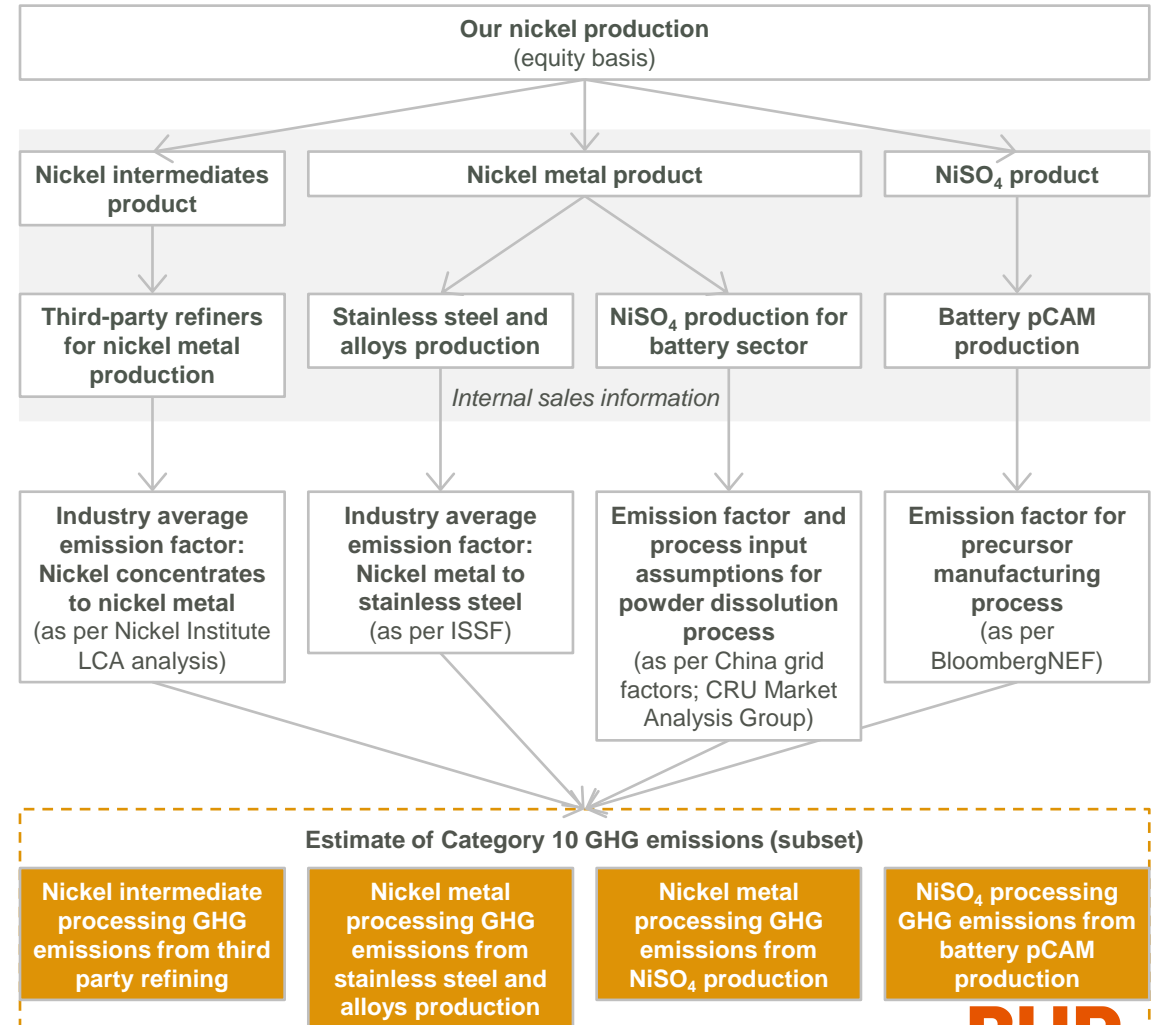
**Our nickel production**
(equity basis)

**Nickel intermediates product**

**Nickel metal product**

**$NiSO_4$ product**

**Third-party refiners for nickel metal production**

**Stainless steel and alloys production**

**$NiSO_4$ production for battery sector**

**Battery pCAM production**

*Internal sales information*

**Industry average emission factor: Nickel concentrates to nickel metal**
(as per Nickel Institute LCA analysis)

**Industry average emission factor: Nickel metal to stainless steel**
(as per ISSF)

**Emission factor and process input assumptions for powder dissolution process**
(as per China grid factors; CRU Market Analysis Group)

**Emission factor for precursor manufacturing process**
(as per BloombergNEF)

**Estimate of Category 10 GHG emissions (subset)**

**Nickel intermediate processing GHG emissions from third party refining**

**Nickel metal processing GHG emissions from stainless steel and alloys production**

**Nickel metal processing GHG emissions from $NiSO_4$ production**

**$NiSO_4$ processing GHG emissions from battery pCAM production**

BHP